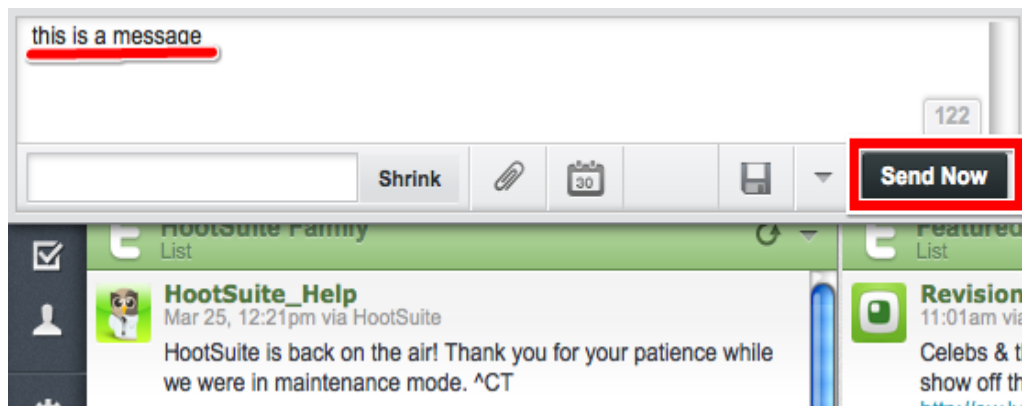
this is a message

122

Shrink

30

Send Now

HootSuite Family
List

Featured
List

HootSuite_Help
Mar 25, 12:21pm via HootSuite
HootSuite is back on the air! Thank you for your patience while we were in maintenance mode. ^CT

Revision
11:01am via
Celebs & t
show off th